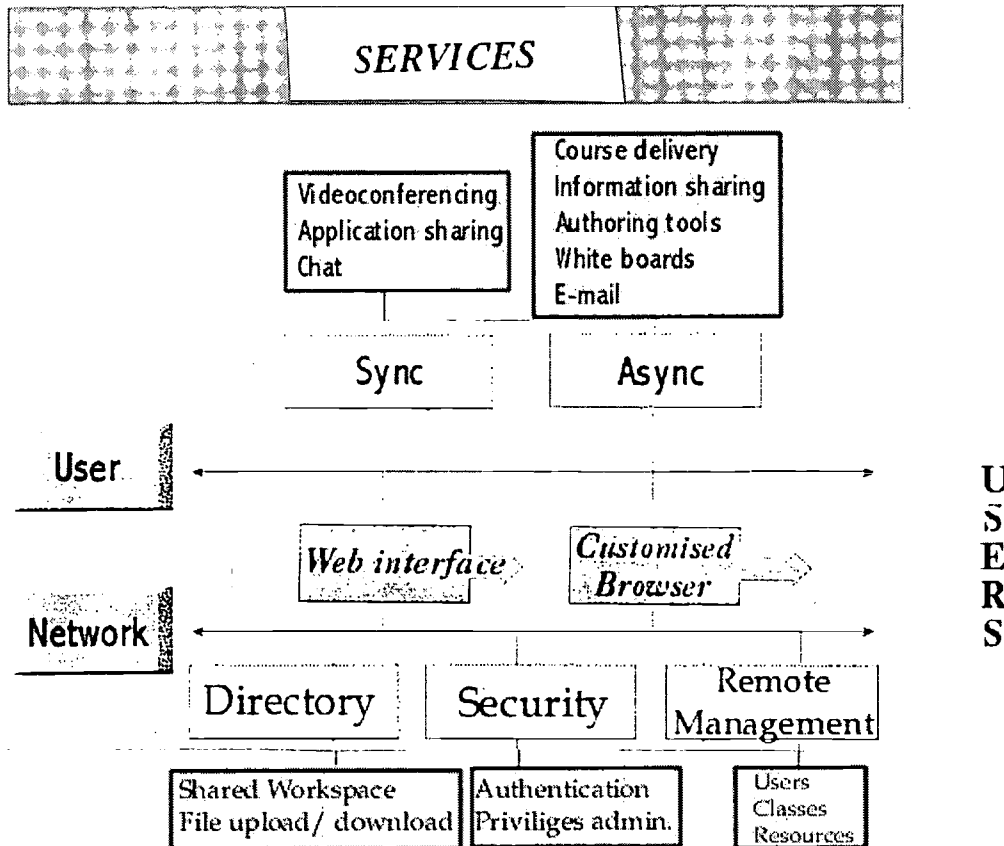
SERVICES

Videoconferencing
Application sharing
Chat

Course delivery
Information sharing
Authoring tools
White boards
E-mail

Sync

Async

User

Web interface

Customised Browser

Network

Directory

Security

Remote Management

Shared Workspace
File upload/ download

Authentication
Priviliges admin.

Users
Classes
Resources

U
S
E
R
S